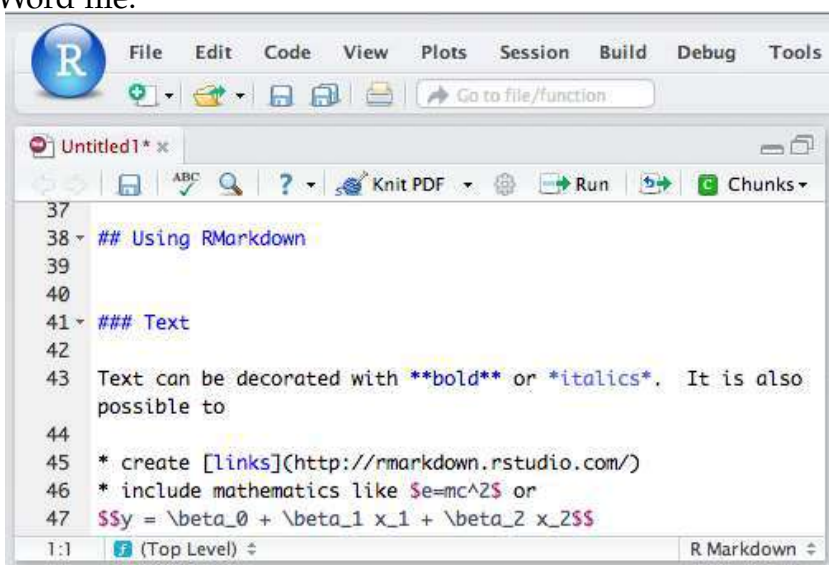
Word file.

R File Edit Code View Plots Session Build Debug Tools

Go to file/function

Untitled1* ×

ABC ? Knit PDF Run Chunks

37
38 ## Using RMarkdown
39
40
41 ### Text
42
43 Text can be decorated with **bold** or *italics*. It is also possible to
44
45 * create [links](http://rmarkdown.rstudio.com/)
46 * include mathematics like \$e=mc^2\$ or
47 \$\$y = \beta_0 + \beta_1 x_1 + \beta_2 x_2\$\$

1:1 (Top Level) R Markdown